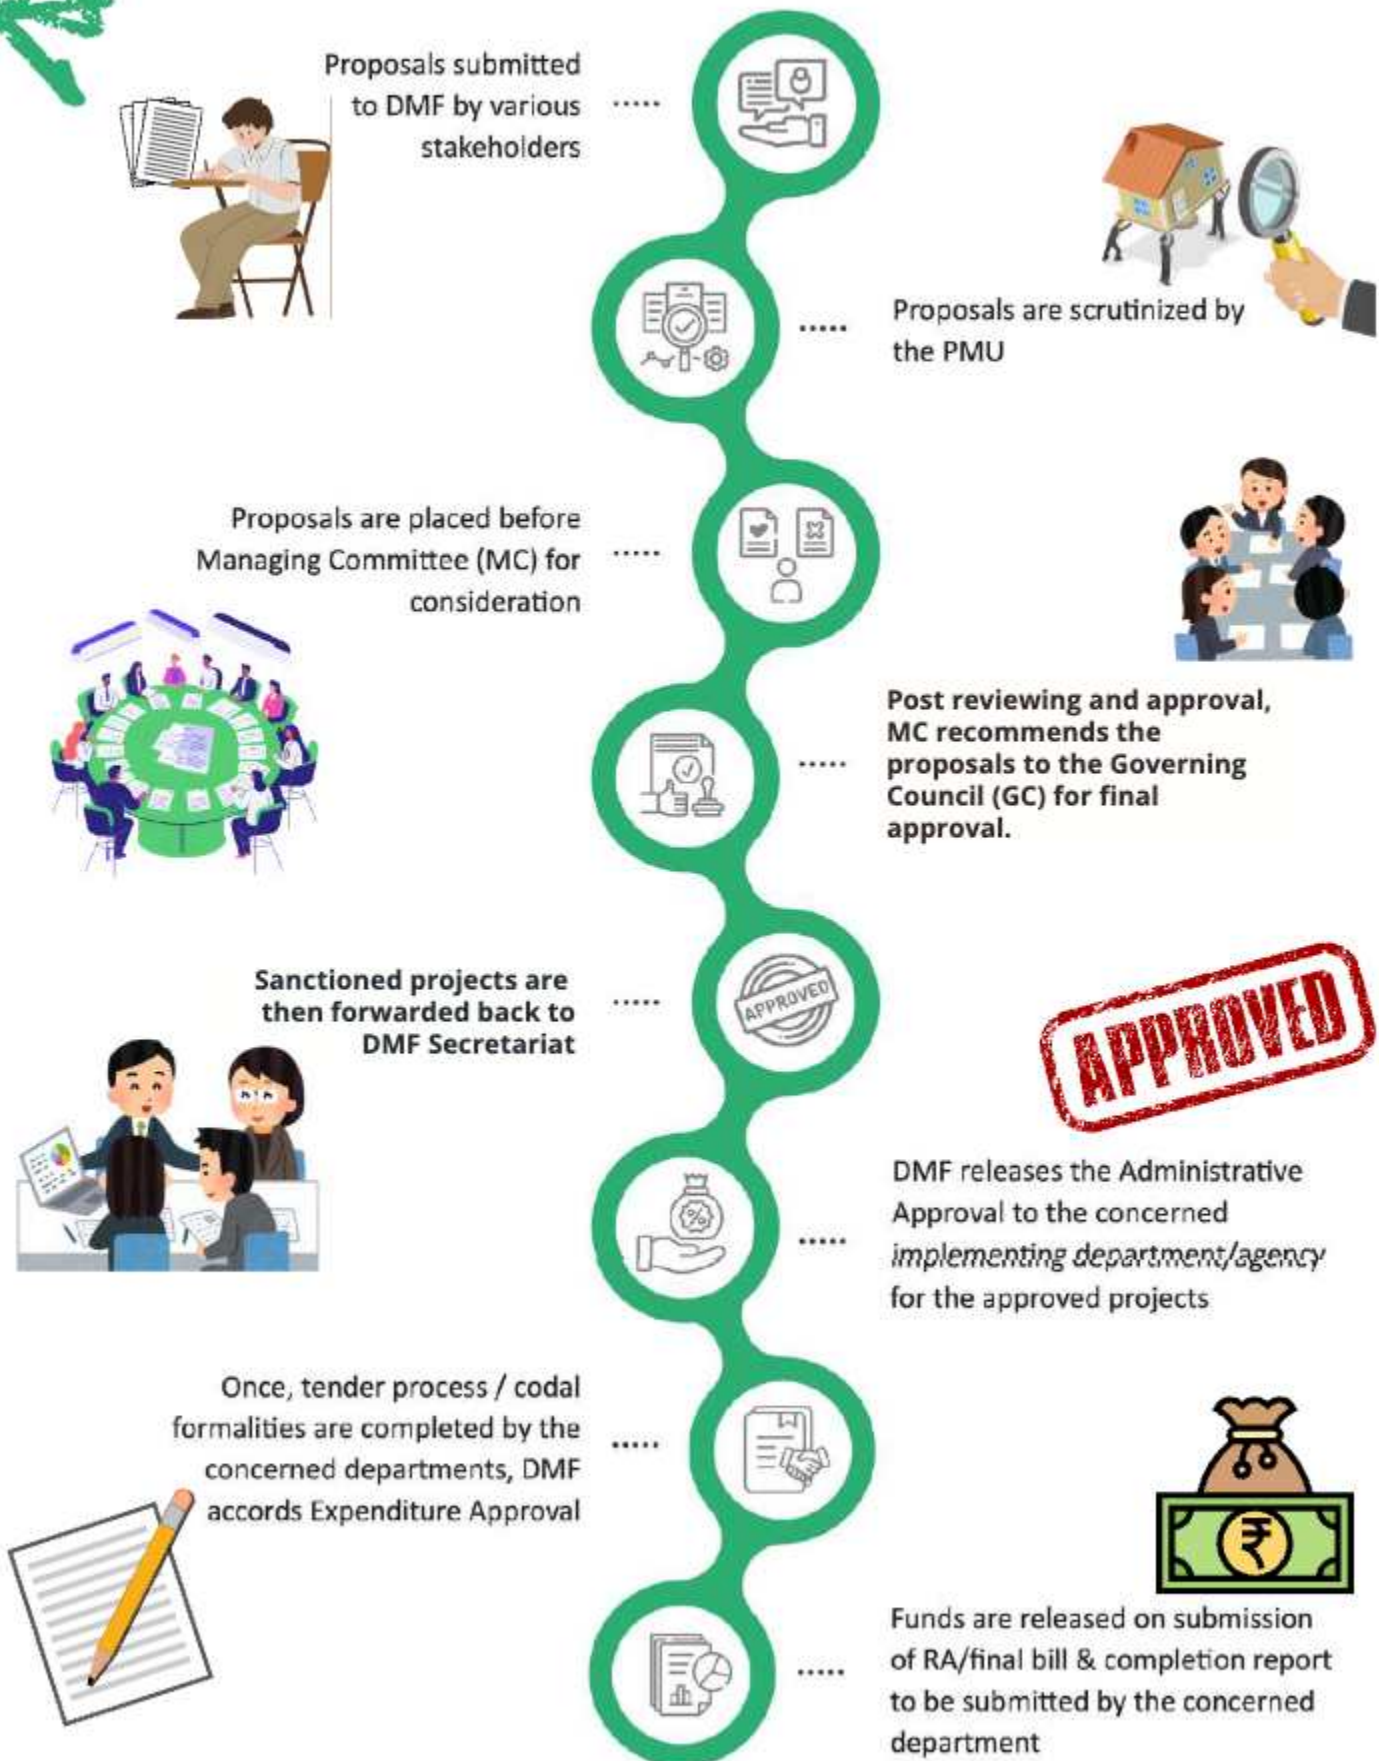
Proposals submitted to DMF by various stakeholders

Proposals are scrutinized by the PMU

Proposals are placed before Managing Committee (MC) for consideration

Post reviewing and approval, MC recommends the proposals to the Governing Council (GC) for final approval.

Sanctioned projects are then forwarded back to DMF Secretariat

APPROVED

APPROVED

DMF releases the Administrative Approval to the concerned implementing department/agency for the approved projects

Once, tender process / codal formalities are completed by the concerned departments, DMF accords Expenditure Approval

₹

Funds are released on submission of RA/final bill & completion report to be submitted by the concerned department